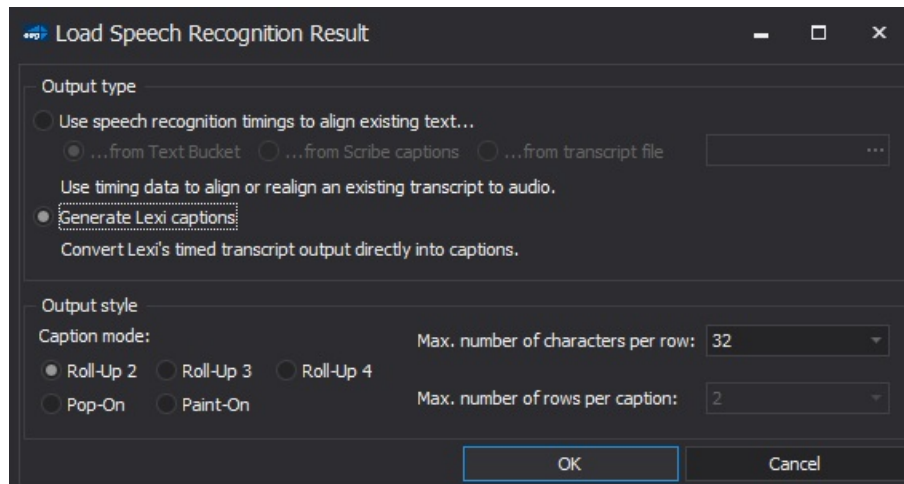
Load Speech Recognition Result

Output type

Use speech recognition timings to align existing text...

...from Text Bucket ...from Scribe captions ...from transcript file ...

Use timing data to align or realign an existing transcript to audio.

Generate Lexi captions

Convert Lexi's timed transcript output directly into captions.

Output style

Caption mode:

Roll-Up 2 Roll-Up 3 Roll-Up 4

Pop-On Paint-On

Max. number of characters per row: 32

Max. number of rows per caption: 2

OK Cancel